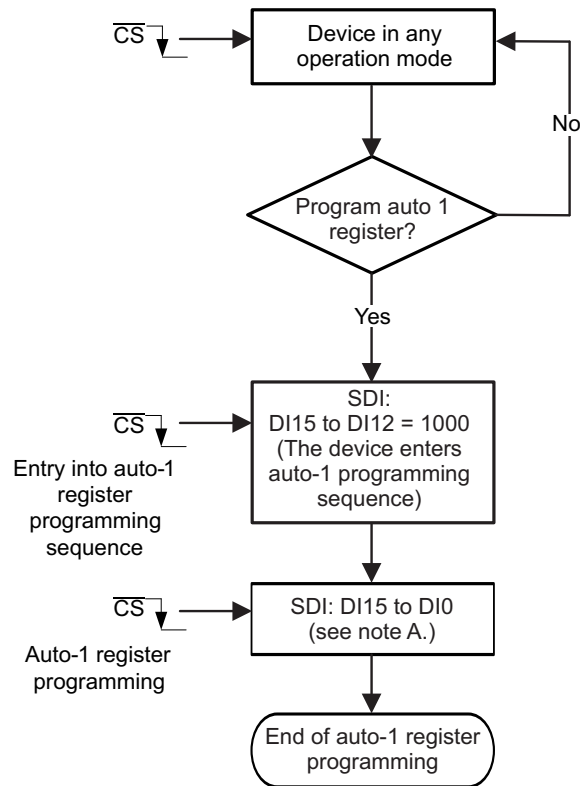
$\overline{CS}$

Device in any operation mode

No

Program auto 1 register?

Yes

$\overline{CS}$

SDI: DI15 to DI12 = 1000 (The device enters auto-1 programming sequence)

Entry into auto-1 register programming sequence

$\overline{CS}$

SDI: DI15 to DI0 (see note A.)

Auto-1 register programming

End of auto-1 register programming